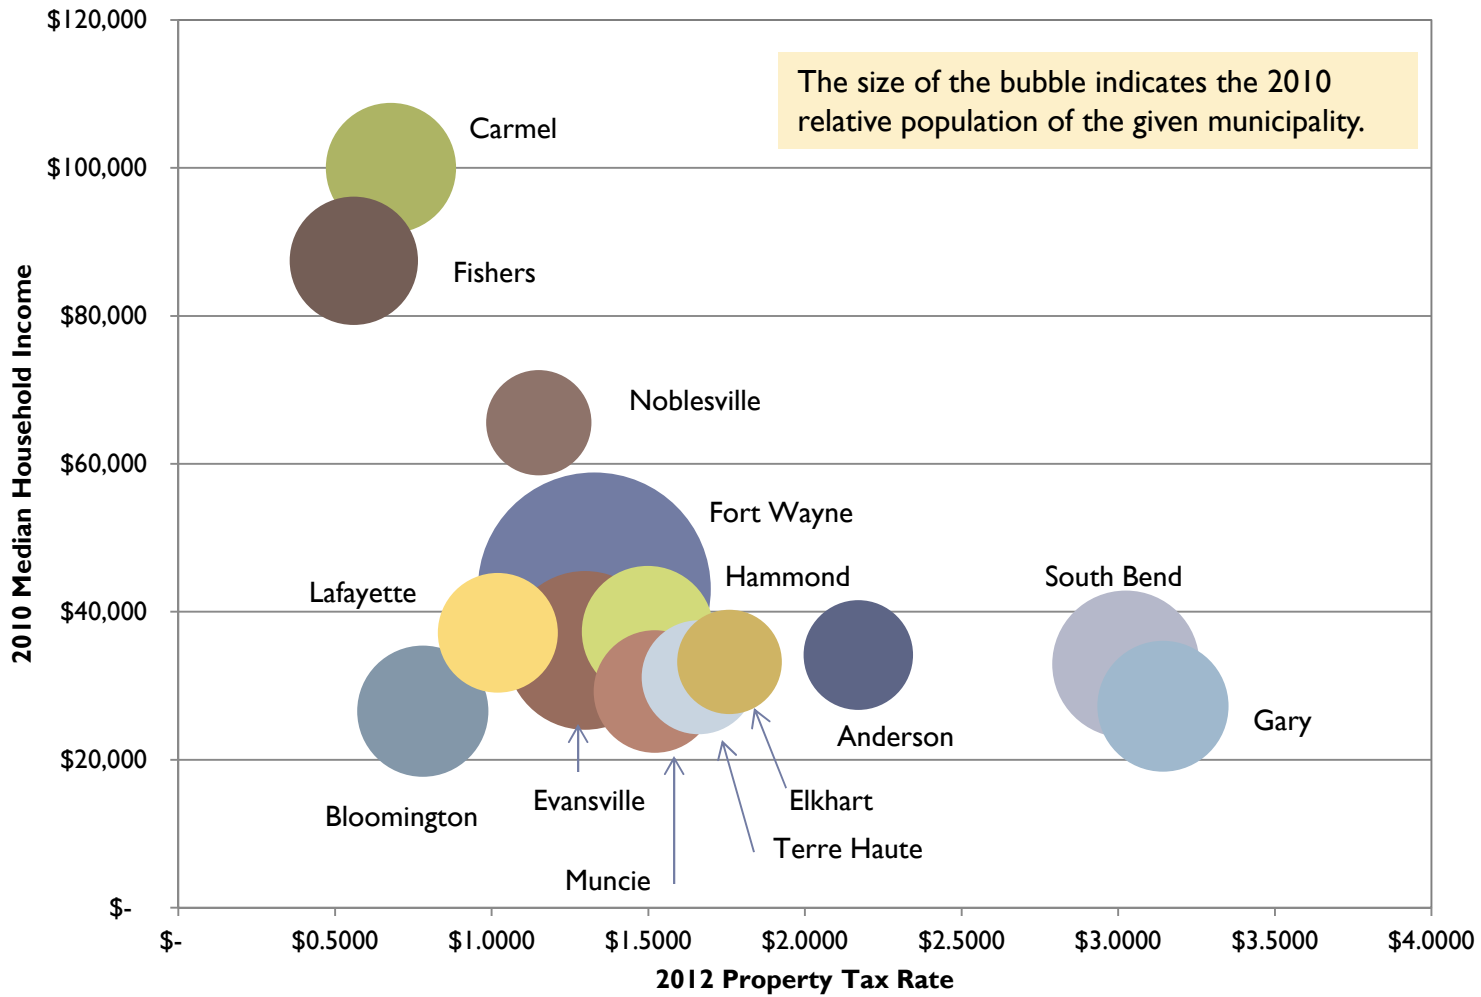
$120,000
$100,000
$80,000
$60,000
$40,000
$20,000
$-

2010 Median Household Income

The size of the bubble indicates the 2010 relative population of the given municipality.

Carmel
Fishers
Noblesville
Fort Wayne
Hammond
South Bend
Lafayette
Anderson
Gary
Bloomington
Evansville
Elkhart
Terre Haute
Muncie

$-
$0.5000
$1.0000
$1.5000
$2.0000
$2.5000
$3.0000
$3.5000
$4.0000

2012 Property Tax Rate